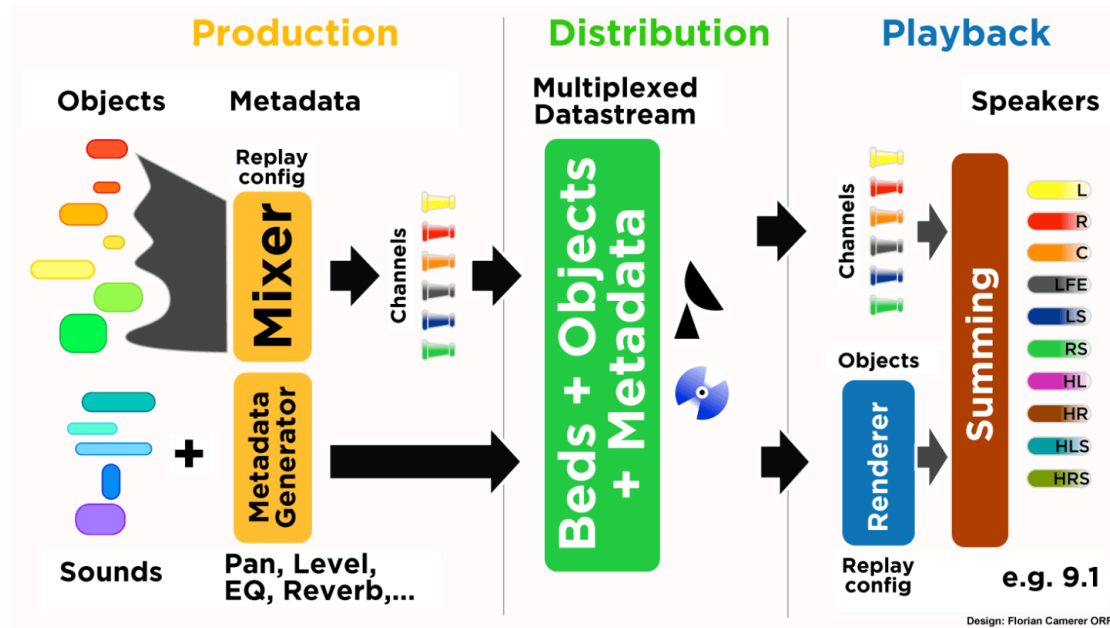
Production

Objects

Metadata

Replay config

Mixer

Channels

Metadata Generator

+

Sounds

Pan, Level, EQ, Reverb,...

Distribution

Multiplexed Datastream

Beds + Objects + Metadata

Playback

Speakers

Channels

Objects

Renderer

Replay config

Summing

L

R

C

LFE

LS

RS

HL

HR

HLS

HRS

e.g. 9.1

Design: Florian Camerer ORF